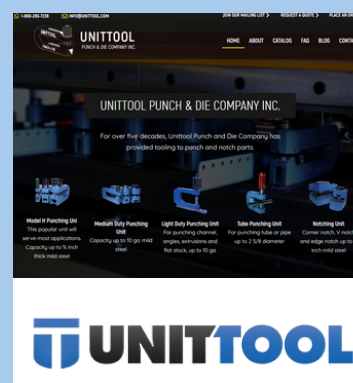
1-800-283-7226 INFO@UNITTOOL.COM JOIN OUR MAILING LIST > REQUEST A QUOTE > PLACE AN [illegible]

UNITTOOL
PUNCH & DIE COMPANY INC.

HOME ABOUT CATALOG FAQ BLOG CONTA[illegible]

UNITTOOL PUNCH & DIE COMPANY INC.

For over five decades, Unittool Punch and Die Company has provided tooling to punch and notch parts.

Model H Punching Unit
This popular unit will serve most applications. Capacity up to ¾ inch thick mild steel

Medium Duty Punching Unit
Capacity up to 10 ga. mild steel

Light Duty Punching Unit
For punching channel, angles, extrusions and flat stock, up to 10 ga.

Tube Punching Unit
For punching tube or pipe up to 2 3/8 diameter

Notching Unit
Corner notch, V notch and edge notch up to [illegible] inch mild steel

UNITTOOL